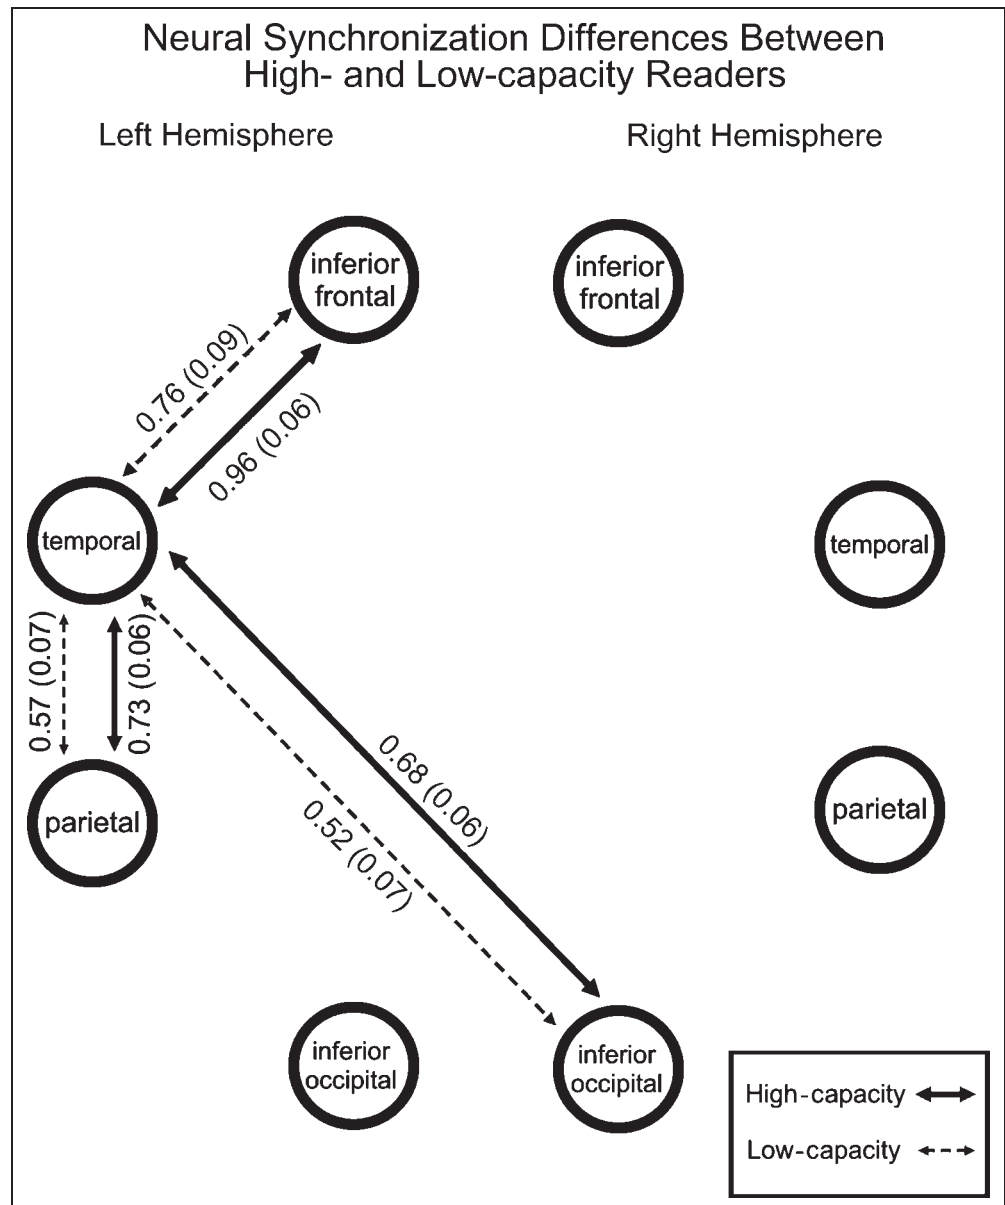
Neural Synchronization Differences Between High- and Low-capacity Readers

Left Hemisphere

Right Hemisphere

inferior frontal

inferior frontal

0.76 (0.09)

0.96 (0.06)

temporal

temporal

0.57 (0.07)

0.73 (0.06)

0.68 (0.06)

0.52 (0.07)

parietal

parietal

inferior occipital

inferior occipital

High-capacity

Low-capacity